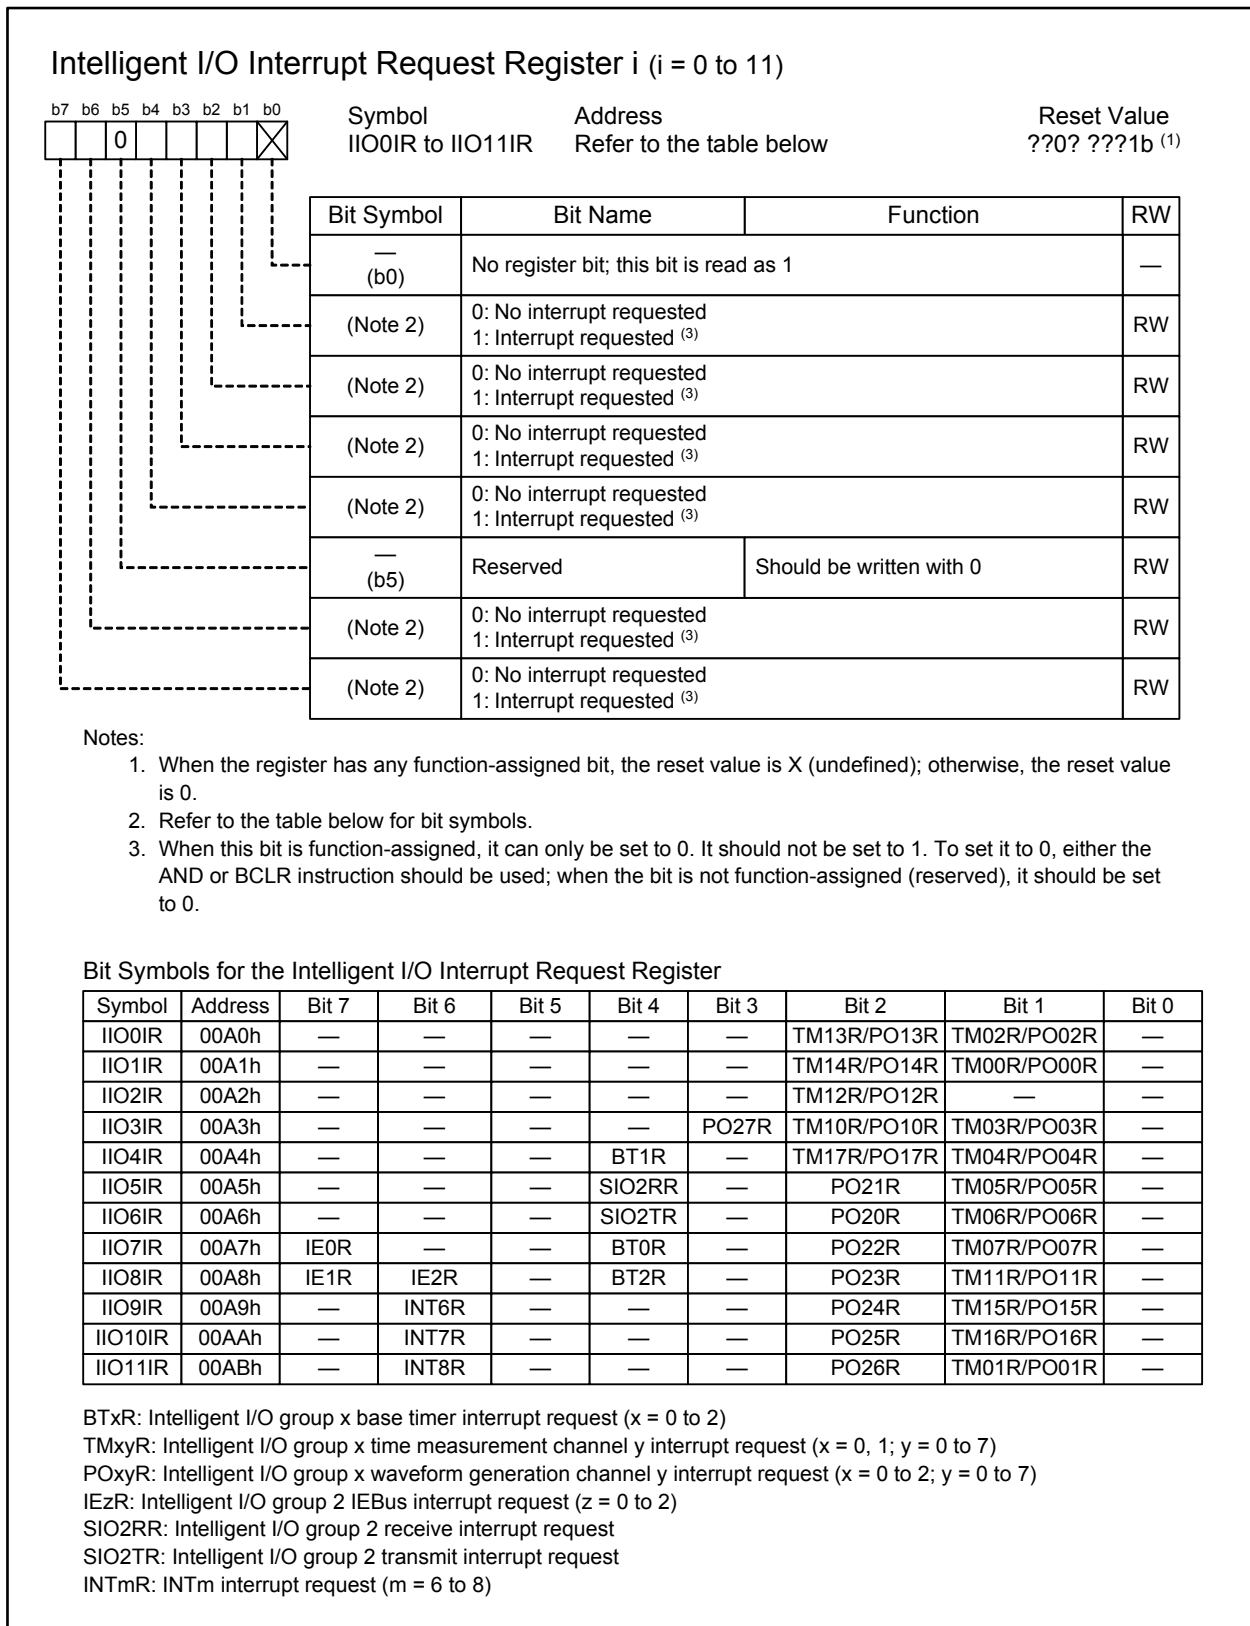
Intelligent I/O Interrupt Request Register i (i = 0 to 11)

b7 b6 b5 b4 b3 b2 b1 b0

0

Symbol
IIO0IR to IIO11IR

Address
Refer to the table below

Reset Value
??0? ???1b $^{(1)}$

| Bit Symbol | Bit Name | Function | RW |
|---|---|---|---|
| — (b0) | No register bit; this bit is read as 1 | | — |
| (Note 2) | 0: No interrupt requested 1: Interrupt requested $^{(3)}$ | | RW |
| (Note 2) | 0: No interrupt requested 1: Interrupt requested $^{(3)}$ | | RW |
| (Note 2) | 0: No interrupt requested 1: Interrupt requested $^{(3)}$ | | RW |
| (Note 2) | 0: No interrupt requested 1: Interrupt requested $^{(3)}$ | | RW |
| — (b5) | Reserved | Should be written with 0 | RW |
| (Note 2) | 0: No interrupt requested 1: Interrupt requested $^{(3)}$ | | RW |
| (Note 2) | 0: No interrupt requested 1: Interrupt requested $^{(3)}$ | | RW |

Notes:
1. When the register has any function-assigned bit, the reset value is X (undefined); otherwise, the reset value is 0.
2. Refer to the table below for bit symbols.
3. When this bit is function-assigned, it can only be set to 0. It should not be set to 1. To set it to 0, either the AND or BCLR instruction should be used; when the bit is not function-assigned (reserved), it should be set to 0.

Bit Symbols for the Intelligent I/O Interrupt Request Register

| Symbol | Address | Bit 7 | Bit 6 | Bit 5 | Bit 4 | Bit 3 | Bit 2 | Bit 1 | Bit 0 |
|---|---|---|---|---|---|---|---|---|---|
| IIO0IR | 00A0h | — | — | — | — | — | TM13R/PO13R | TM02R/PO02R | — |
| IIO1IR | 00A1h | — | — | — | — | — | TM14R/PO14R | TM00R/PO00R | — |
| IIO2IR | 00A2h | — | — | — | — | — | TM12R/PO12R | — | — |
| IIO3IR | 00A3h | — | — | — | — | PO27R | TM10R/PO10R | TM03R/PO03R | — |
| IIO4IR | 00A4h | — | — | — | BT1R | — | TM17R/PO17R | TM04R/PO04R | — |
| IIO5IR | 00A5h | — | — | — | SIO2RR | — | PO21R | TM05R/PO05R | — |
| IIO6IR | 00A6h | — | — | — | SIO2TR | — | PO20R | TM06R/PO06R | — |
| IIO7IR | 00A7h | IE0R | — | — | BT0R | — | PO22R | TM07R/PO07R | — |
| IIO8IR | 00A8h | IE1R | IE2R | — | BT2R | — | PO23R | TM11R/PO11R | — |
| IIO9IR | 00A9h | — | INT6R | — | — | — | PO24R | TM15R/PO15R | — |
| IIO10IR | 00AAh | — | INT7R | — | — | — | PO25R | TM16R/PO16R | — |
| IIO11IR | 00ABh | — | INT8R | — | — | — | PO26R | TM01R/PO01R | — |

BTxR: Intelligent I/O group x base timer interrupt request (x = 0 to 2)
TMxyR: Intelligent I/O group x time measurement channel y interrupt request (x = 0, 1; y = 0 to 7)
POxyR: Intelligent I/O group x waveform generation channel y interrupt request (x = 0 to 2; y = 0 to 7)
IEzR: Intelligent I/O group 2 IEBus interrupt request (z = 0 to 2)
SIO2RR: Intelligent I/O group 2 receive interrupt request
SIO2TR: Intelligent I/O group 2 transmit interrupt request
INTmR: INTm interrupt request (m = 6 to 8)